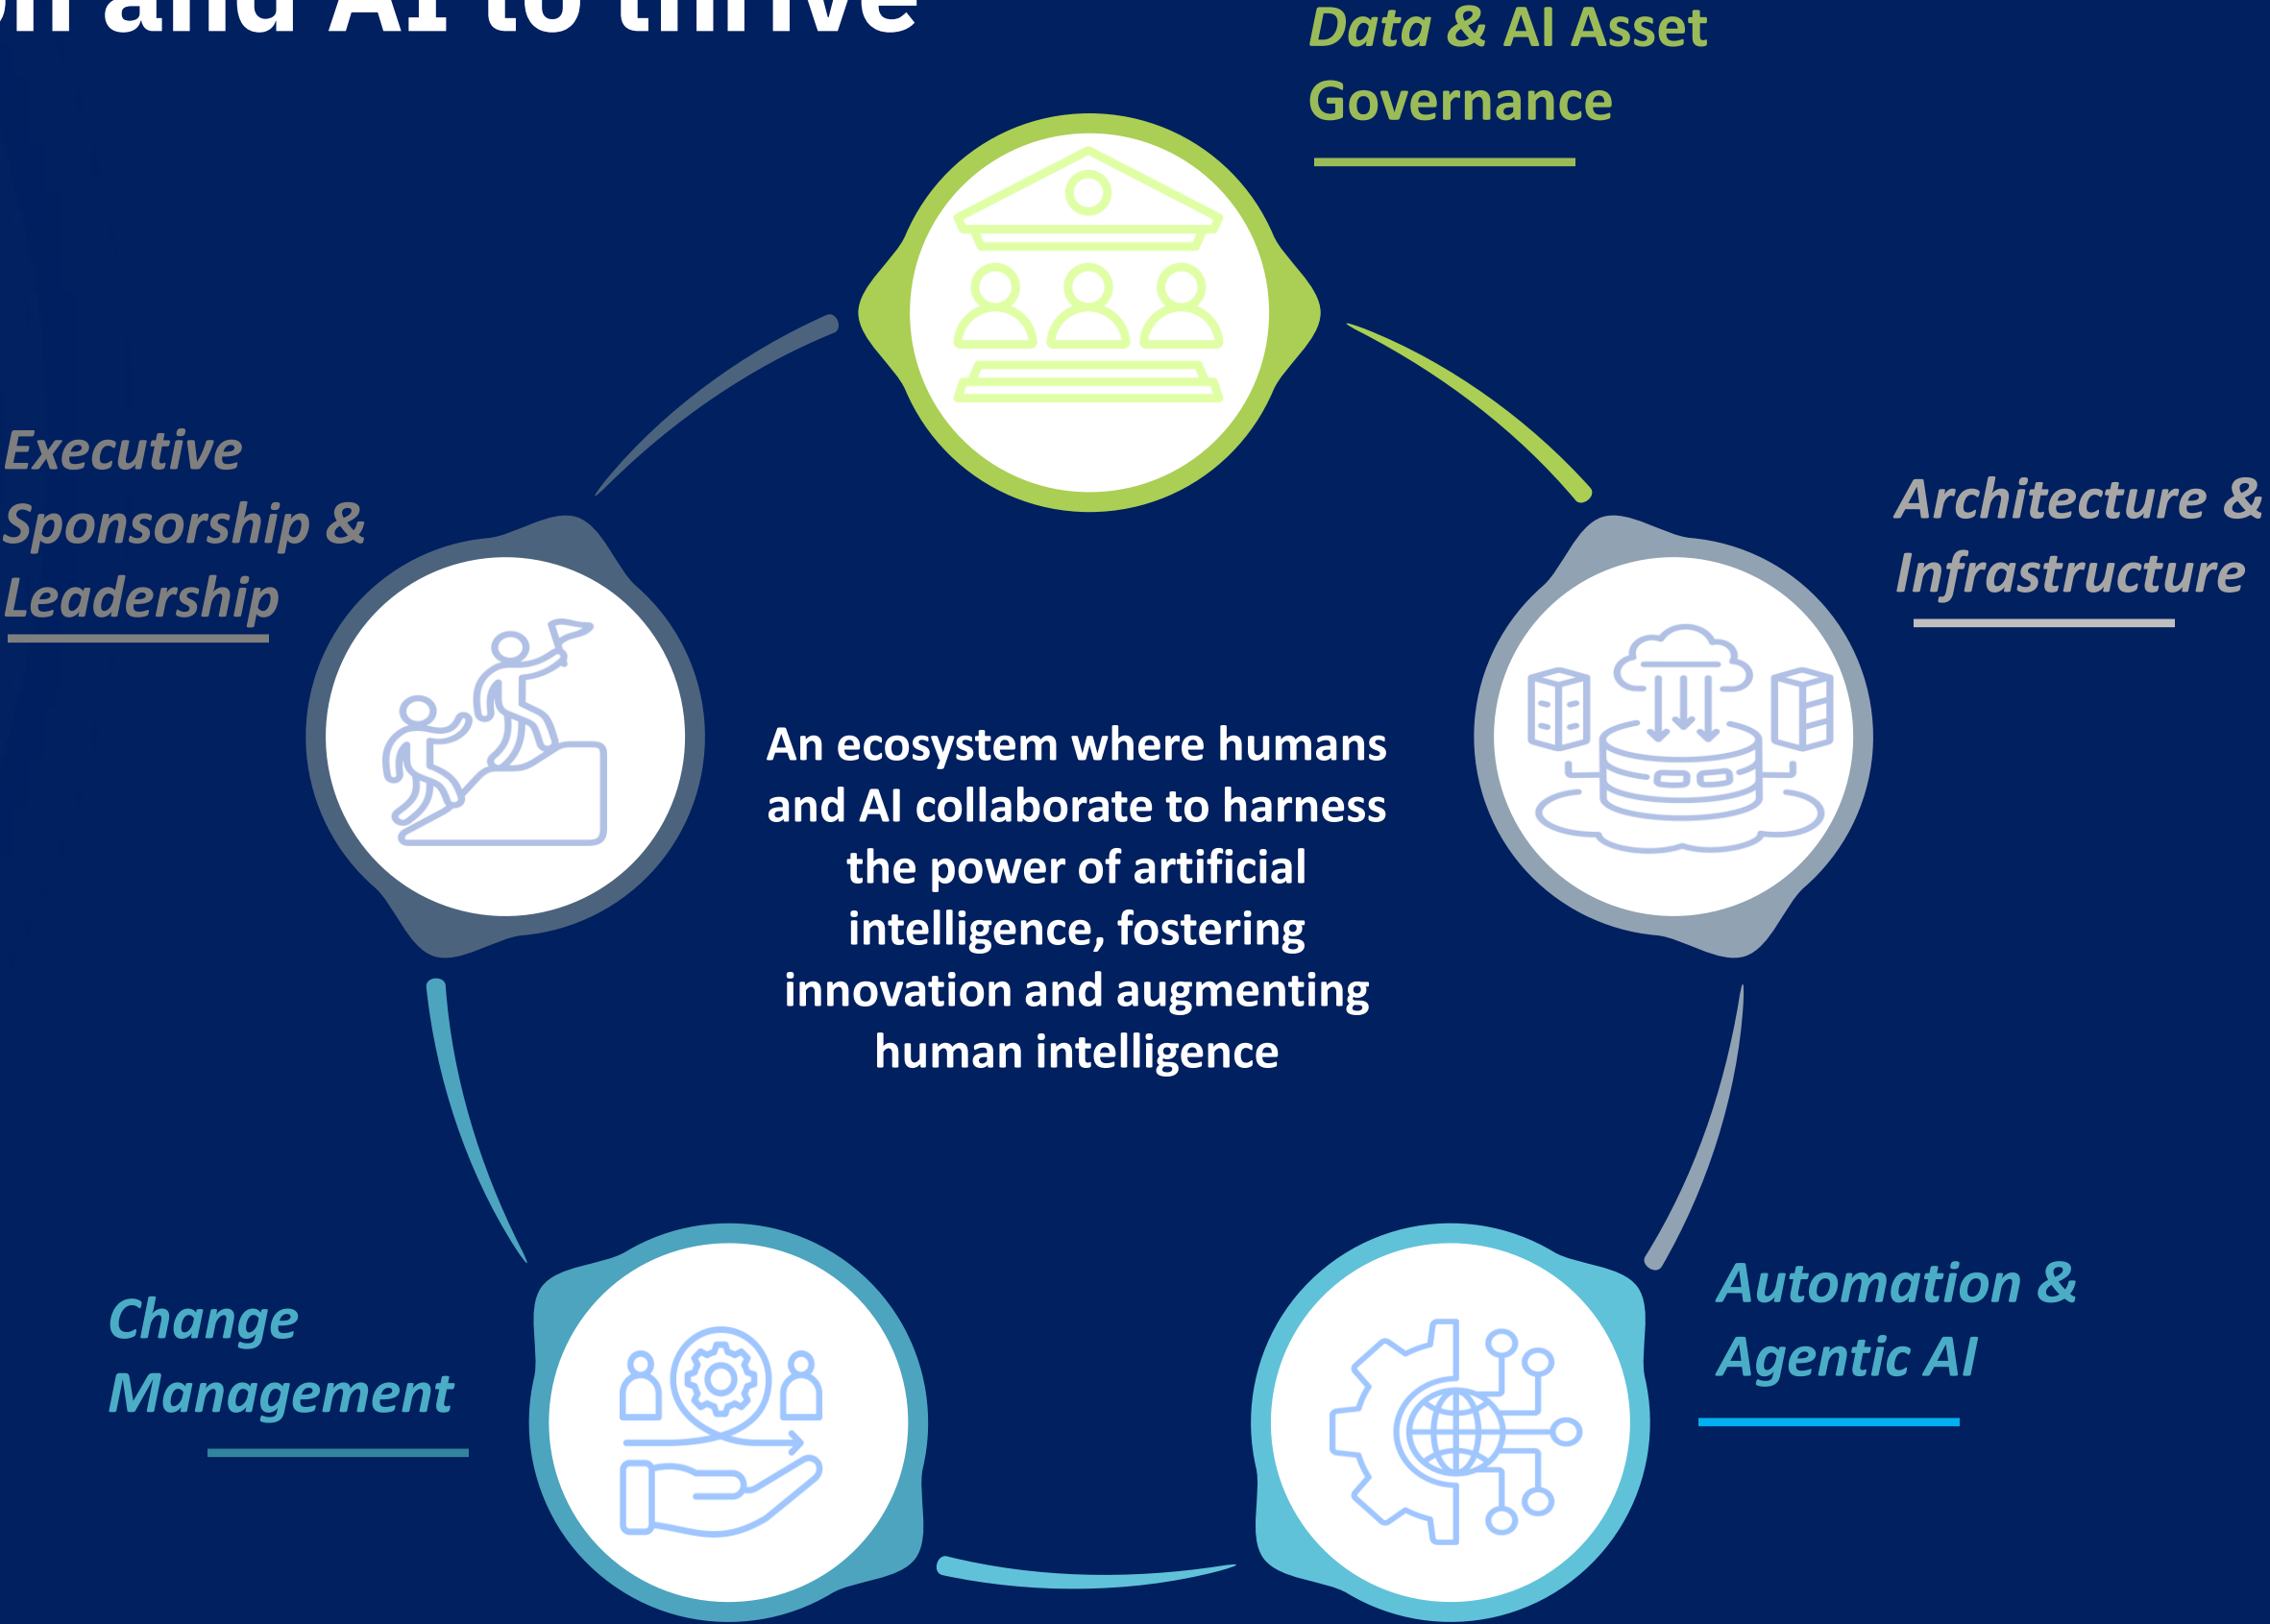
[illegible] and AI to thrive

Data & AI Asset Governance

Executive Sponsorship & Leadership

Architecture & Infrastructure

An ecosystem where humans and AI collaborate to harness the power of artificial intelligence, fostering innovation and augmenting human intelligence

Change Management

Automation & Agentic AI